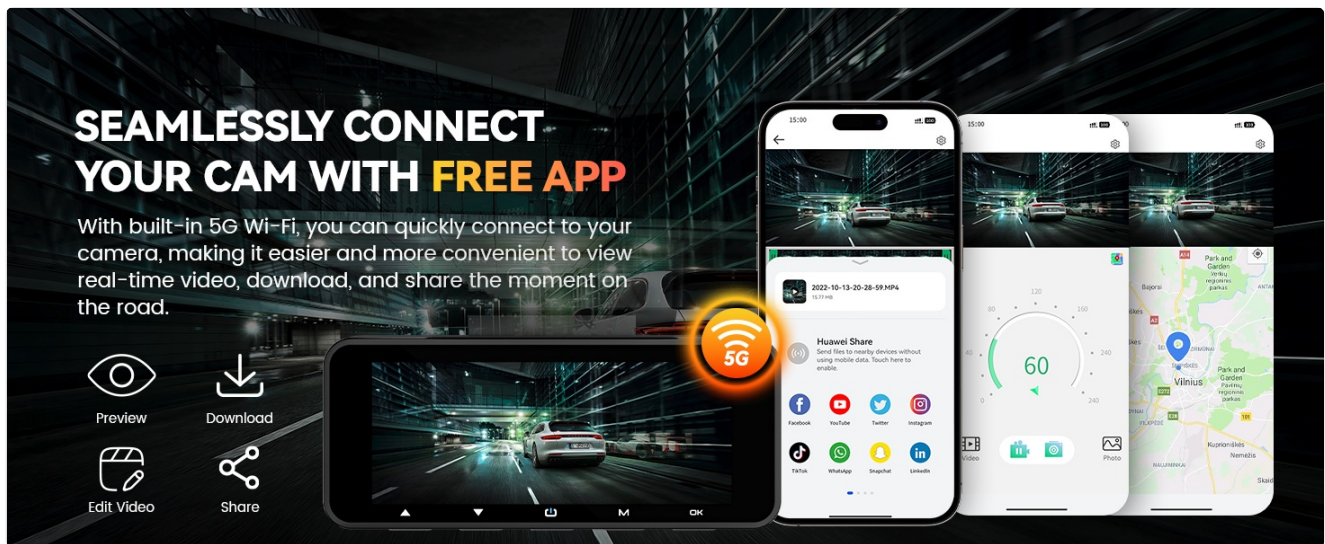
SEAMLESSLY CONNECT YOUR CAM WITH FREE APP

With built-in 5G Wi-Fi, you can quickly connect to your camera, making it easier and more convenient to view real-time video, download, and share the moment on the road.

Preview

Download

Edit Video

Share

5G

M

OK

15:00

2022-10-13-20-28-59.MP4

15.77 MB

Huawei Share

Send files to nearby devices without using mobile data. Touch here to enable.

Facebook

YouTube

Twitter

Instagram

TikTok

WhatsApp

Snapchat

LinkedIn

15:00

120

80

160

40

200

240

0

240

60

Video

Photo

Vilnius

Bajorai

Park and Garden

Kuprioniškės

Nemėžis

Skaid